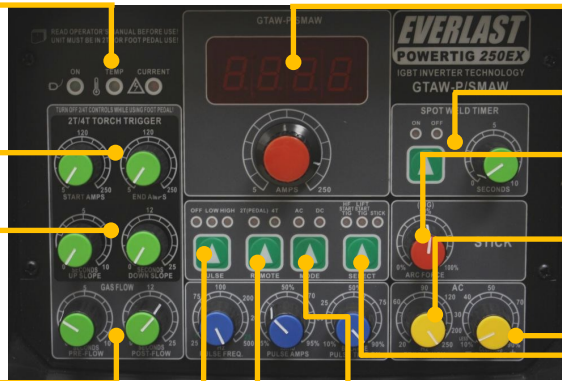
READ OPERATOR'S MANUAL BEFORE USE!
UNIT MUST BE IN 2T FOR FOOT PEDAL USE!

ON TEMP CURRENT

TURN OFF 2/4T CONTROLS WHILE USING FOOT PEDAL!
2T/4T TORCH TRIGGER

120 120
5 250 5 250
START AMPS END AMPS

0 10 0 10
SECONDS SECONDS
UP SLOPE DOWN SLOPE

GAS FLOW
0 12
0 25
SECONDS SECONDS
PRE-FLOW POST-FLOW

GTAW-P/SMAW

5 AMPS 250

OFF LOW HIGH 2T(PEDAL) 4T AC DC
PULSE REMOTE MODE

100 50% 70
0.5 500 5% 95% 10%
PULSE FREQ PULSE AMPS PULS

EVERLAST
POWERTIG 250EX
IGBT INVERTER TECHNOLOGY
GTAW-P/SMAW

SPOT WELD TIMER
ON OFF
0 10
SECONDS

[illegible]
ARC FORCE

STICK

AC
20 70
200 10% 90%

SELECT
STICK